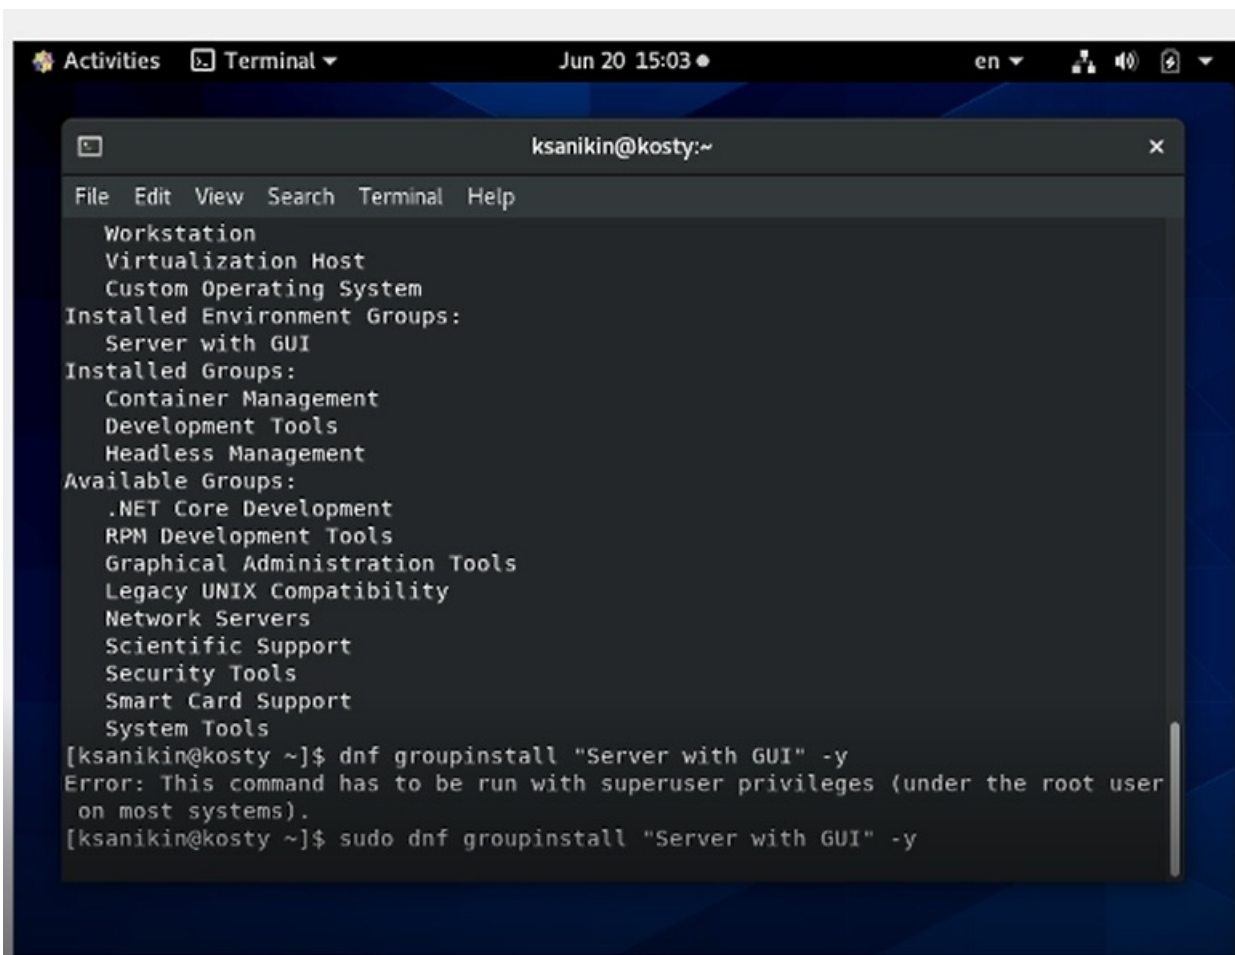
Activities Terminal ▾ Jun 20 15:03 ● en ▾

ksanikin@kosty:~

File Edit View Search Terminal Help

Workstation
Virtualization Host
Custom Operating System
Installed Environment Groups:
Server with GUI
Installed Groups:
Container Management
Development Tools
Headless Management
Available Groups:
.NET Core Development
RPM Development Tools
Graphical Administration Tools
Legacy UNIX Compatibility
Network Servers
Scientific Support
Security Tools
Smart Card Support
System Tools
[ksanikin@kosty ~]$ dnf groupinstall "Server with GUI" -y
Error: This command has to be run with superuser privileges (under the root user on most systems).
[ksanikin@kosty ~]$ sudo dnf groupinstall "Server with GUI" -y